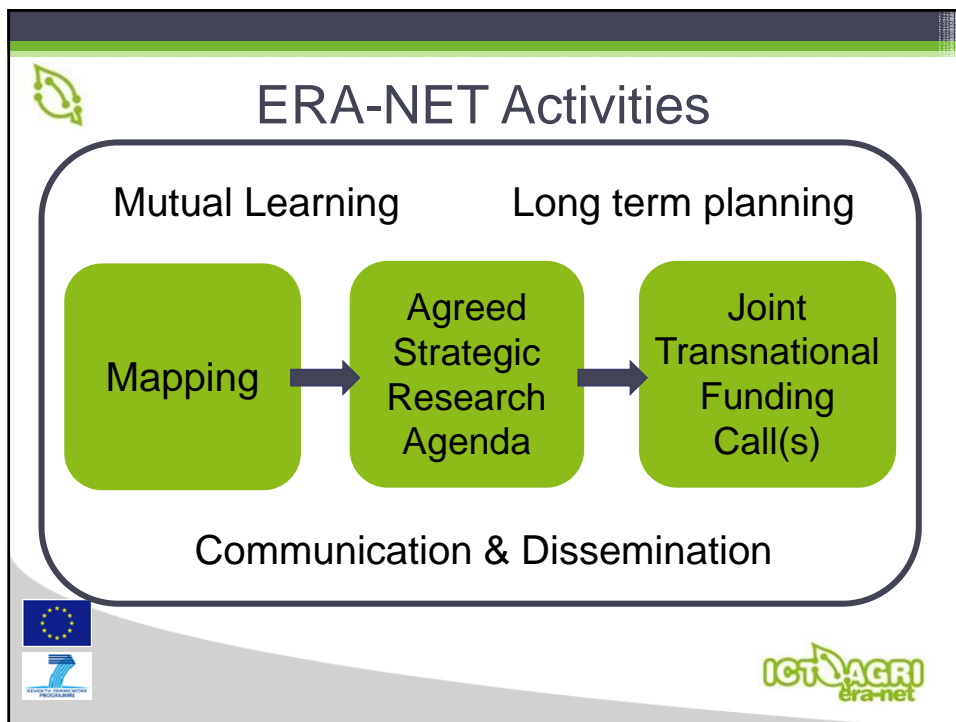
ERA-NET Activities

Mutual Learning

Long term planning

Mapping

Agreed Strategic Research Agenda

Joint Transnational Funding Call(s)

Communication & Dissemination

SEVENTH FRAMEWORK PROGRAMME

ICT AGRI era-net